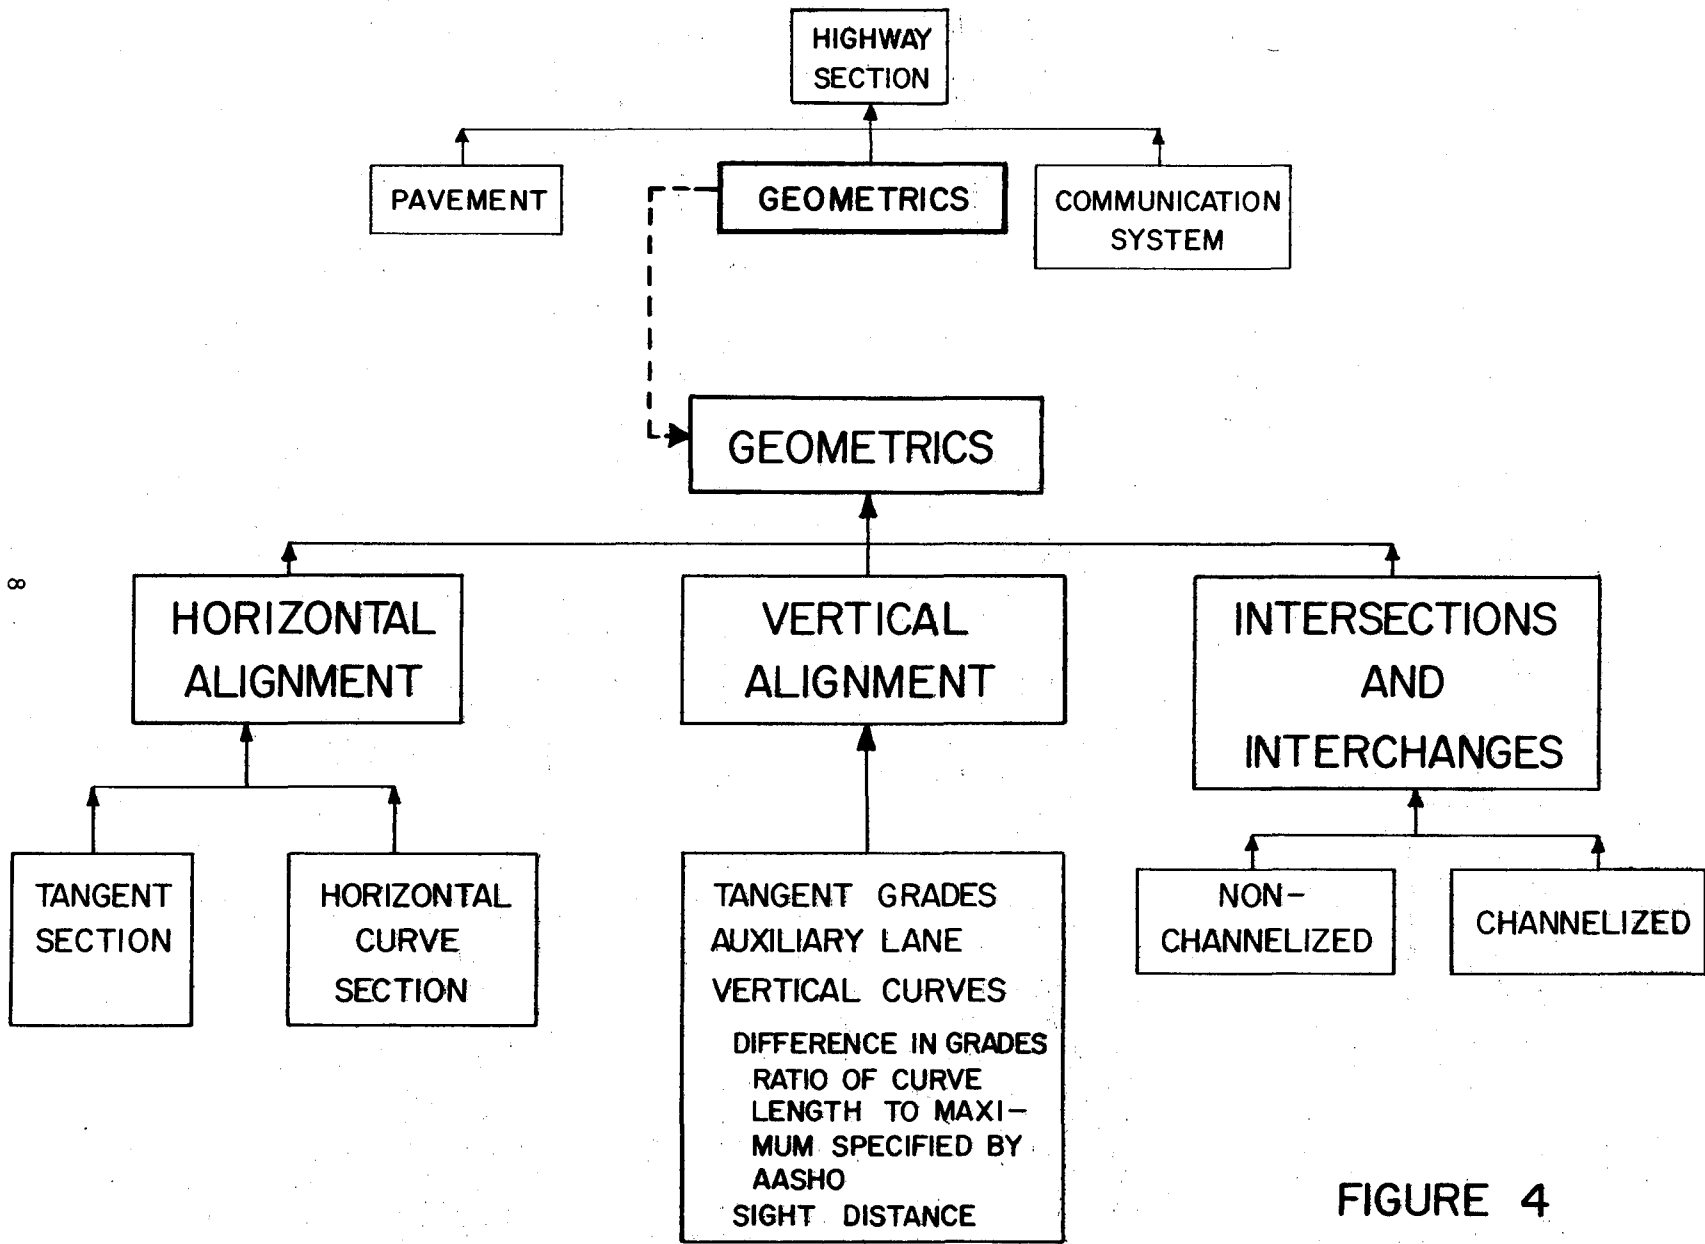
HIGHWAY SECTION

PAVEMENT

GEOMETRICS

COMMUNICATION SYSTEM

GEOMETRICS

8

HORIZONTAL ALIGNMENT

VERTICAL ALIGNMENT

INTERSECTIONS AND INTERCHANGES

TANGENT SECTION

HORIZONTAL CURVE SECTION

TANGENT GRADES
AUXILIARY LANE
VERTICAL CURVES
DIFFERENCE IN GRADES
RATIO OF CURVE LENGTH TO MAXIMUM SPECIFIED BY AASHO
SIGHT DISTANCE

NON-CHANNELIZED

CHANNELIZED

FIGURE 4